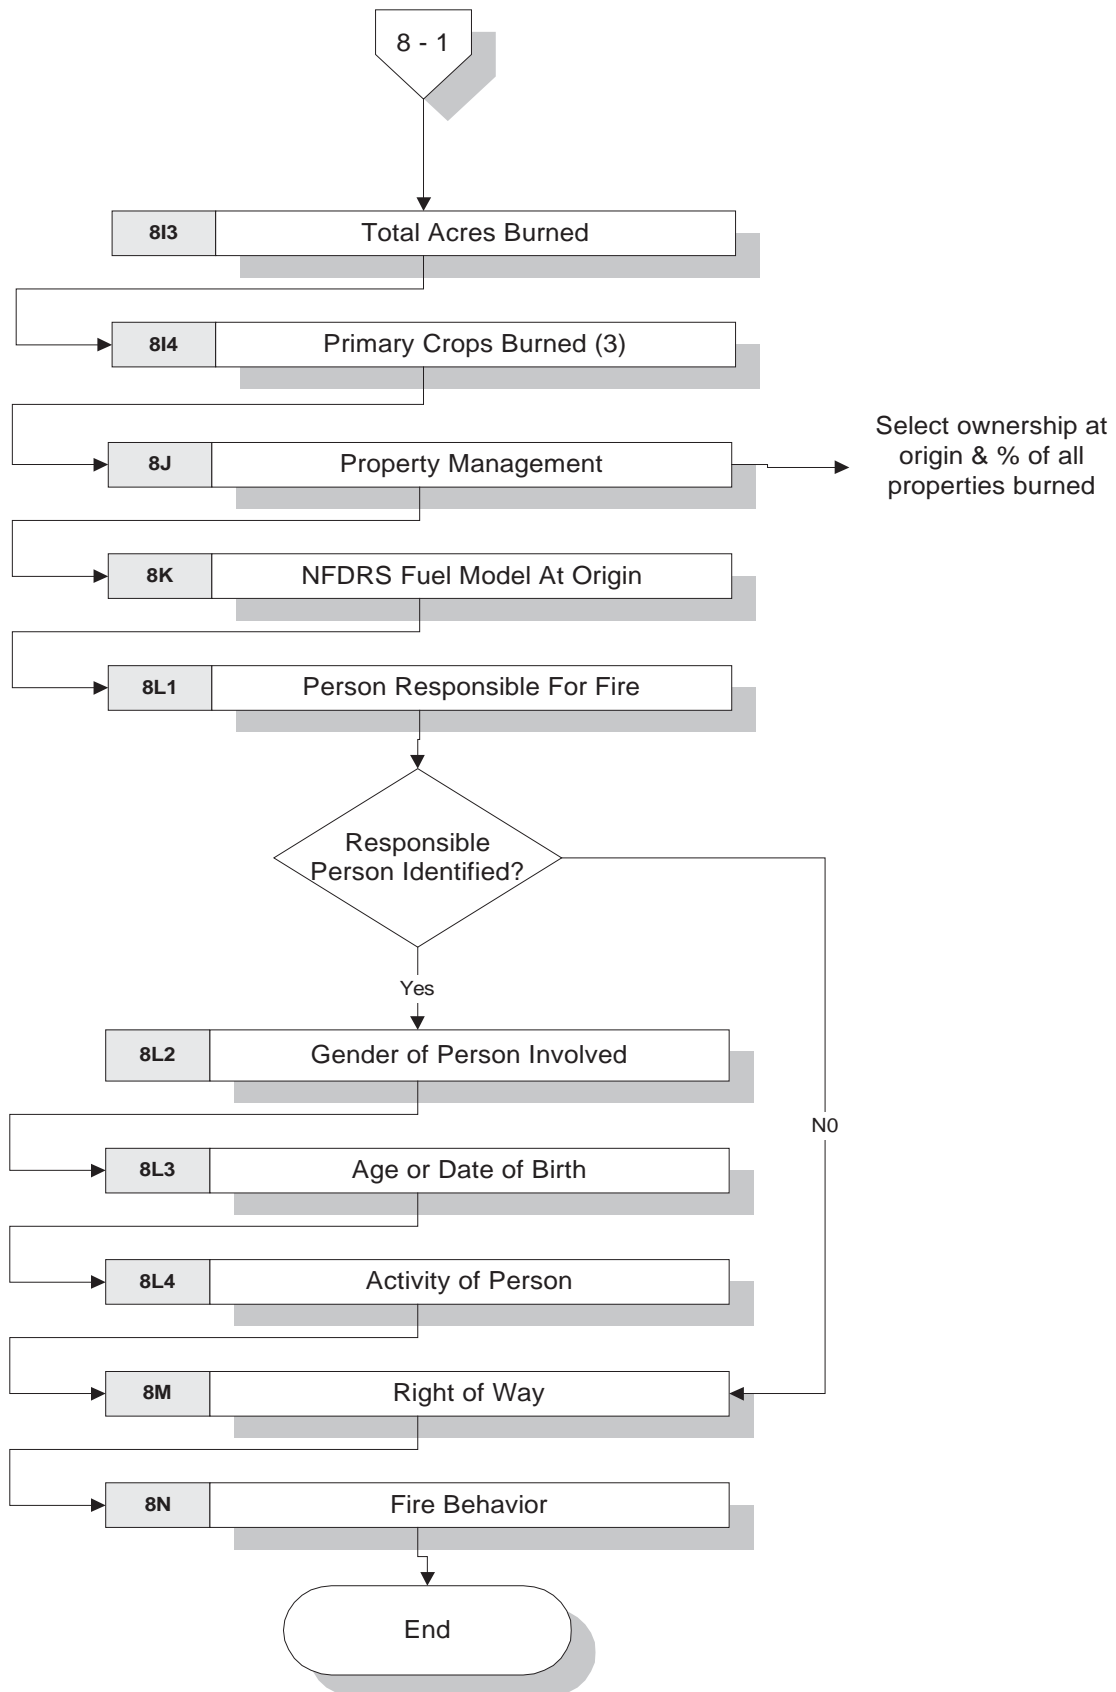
8 - 1

8I3 Total Acres Burned

8I4 Primary Crops Burned (3)

8J Property Management

Select ownership at origin & % of all properties burned

8K NFDRS Fuel Model At Origin

8L1 Person Responsible For Fire

Responsible Person Identified?

Yes

N0

8L2 Gender of Person Involved

8L3 Age or Date of Birth

8L4 Activity of Person

8M Right of Way

8N Fire Behavior

End